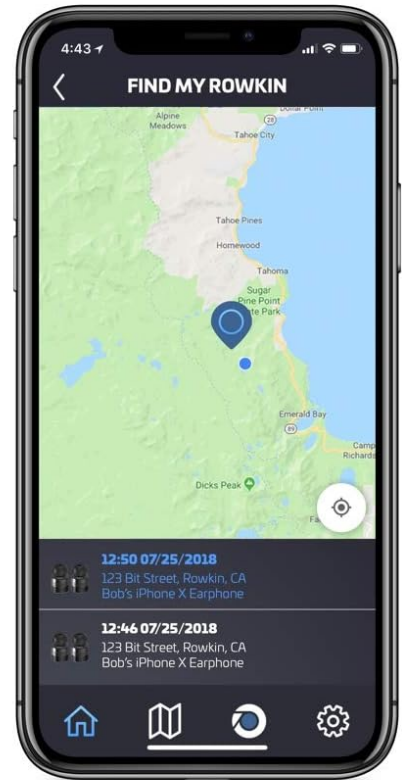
4:43

FIND MY ROWKIN

Donner Pass

Alpine Meadows

Tahoe City

Tahoe Pines

Homewood

Tahoma

Sugar Pine Point State Park

Emerald Bay

Camp Richards

Dicks Peak

12:50 07/25/2018
123 Bit Street, Rowkin, CA
Bob's iPhone X Earphone

12:46 07/25/2018
123 Bit Street, Rowkin, CA
Bob's iPhone X Earphone